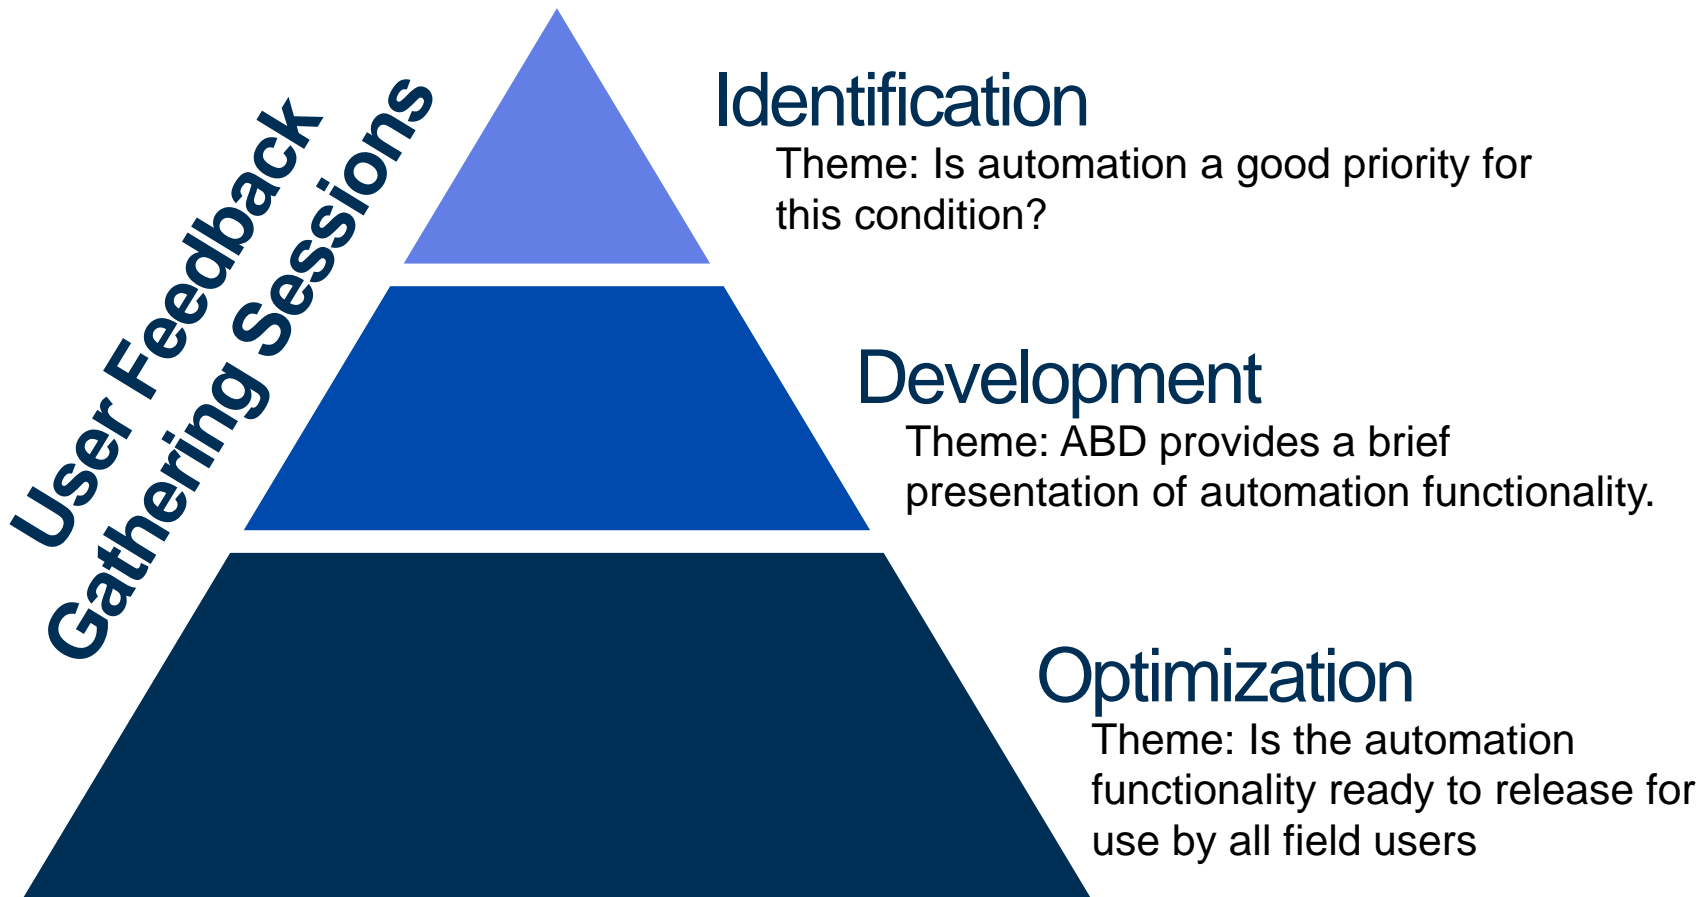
User Feedback Gathering Sessions

Identification

Theme: Is automation a good priority for this condition?

Development

Theme: ABD provides a brief presentation of automation functionality.

Optimization

Theme: Is the automation functionality ready to release for use by all field users